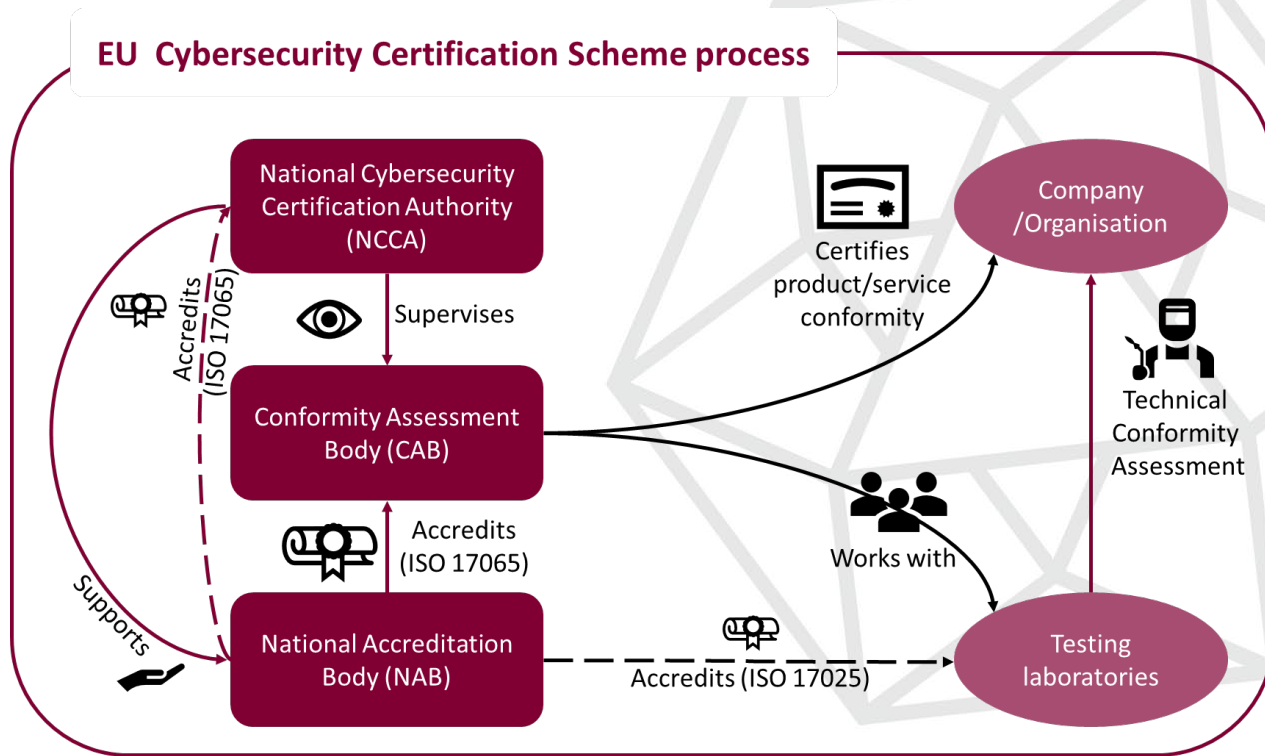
EU Cybersecurity Certification Scheme process

National Cybersecurity Certification Authority (NCCA)

Supervises

Conformity Assessment Body (CAB)

Accredits (ISO 17065)

National Accreditation Body (NAB)

Accredits (ISO 17065)

Supports

Certifies product/service conformity

Company /Organisation

Technical Conformity Assessment

Works with

Testing laboratories

Accredits (ISO 17025)